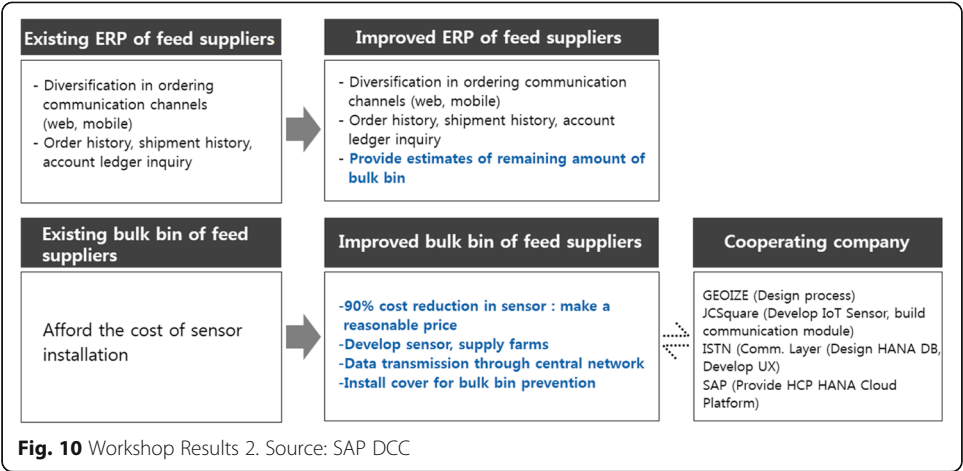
Existing ERP of feed suppliers

- Diversification in ordering communication channels (web, mobile)
- Order history, shipment history, account ledger inquiry

Improved ERP of feed suppliers

- Diversification in ordering communication channels (web, mobile)
- Order history, shipment history, account ledger inquiry
- Provide estimates of remaining amount of bulk bin

Existing bulk bin of feed suppliers

Afford the cost of sensor installation

Improved bulk bin of feed suppliers

-90% cost reduction in sensor : make a reasonable price
-Develop sensor, supply farms
-Data transmission through central network
-Install cover for bulk bin prevention

Cooperating company

GEOIZE (Design process)
JCSquare (Develop IoT Sensor, build communication module)
ISTN (Comm. Layer (Design HANA DB, Develop UX)
SAP (Provide HCP HANA Cloud Platform)

Fig. 10 Workshop Results 2. Source: SAP DCC